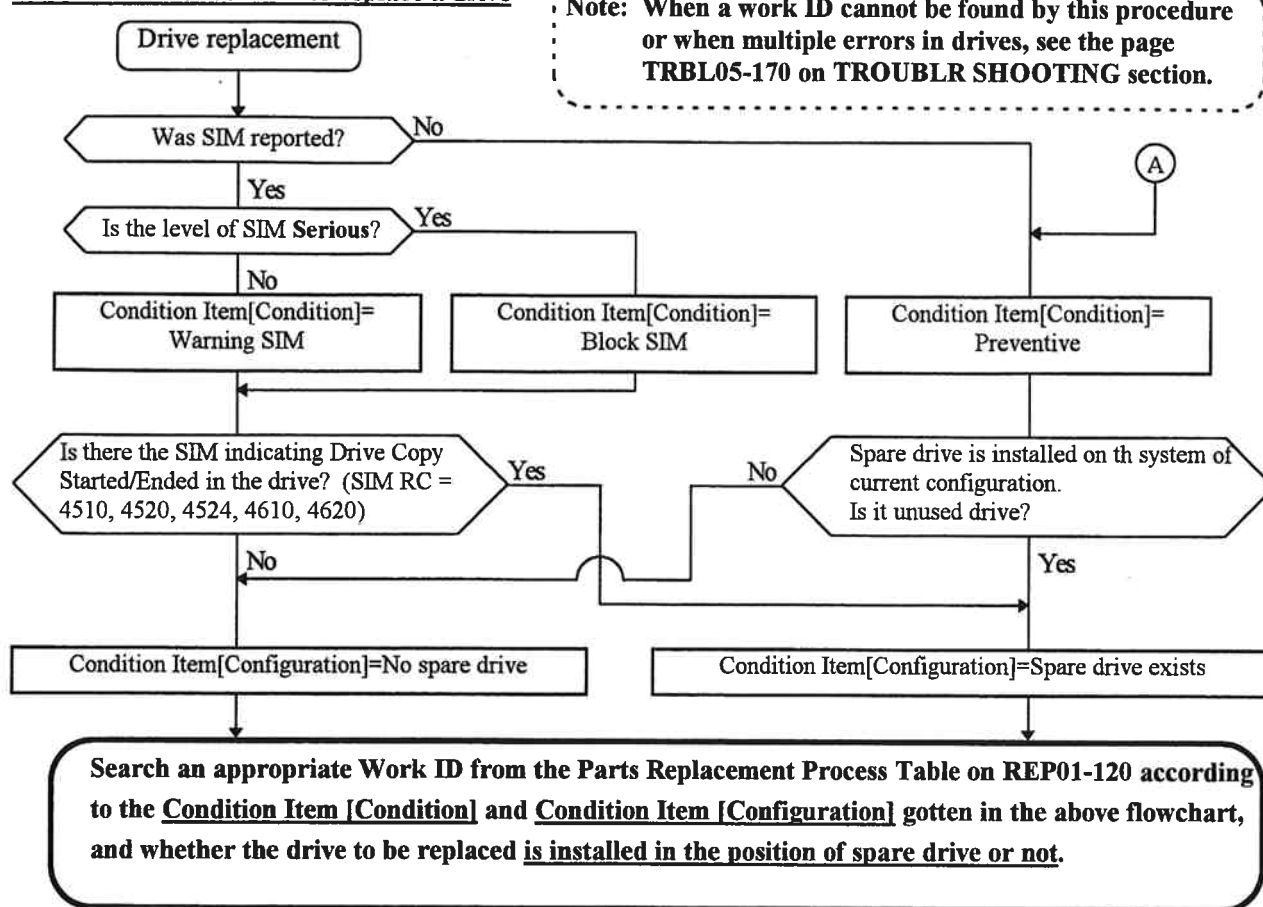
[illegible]

Note: When a work ID cannot be found by this procedure or when multiple errors in drives, see the page TRBL05-170 on TROUBLR SHOOTING section.

Drive replacement

Was SIM reported?

No

Yes

Is the level of SIM Serious?

Yes

No

Condition Item[Condition]= Warning SIM

Condition Item[Condition]= Block SIM

A

Condition Item[Condition]= Preventive

Is there the SIM indicating Drive Copy Started/Ended in the drive? (SIM RC = 4510, 4520, 4524, 4610, 4620)

Yes

No

Spare drive is installed on th system of current configuration. Is it unused drive?

No

Yes

Condition Item[Configuration]=No spare drive

Condition Item[Configuration]=Spare drive exists

Search an appropriate Work ID from the Parts Replacement Process Table on REP01-120 according to the Condition Item [Condition] and Condition Item [Configuration] gotten in the above flowchart, and whether the drive to be replaced is installed in the position of spare drive or not.